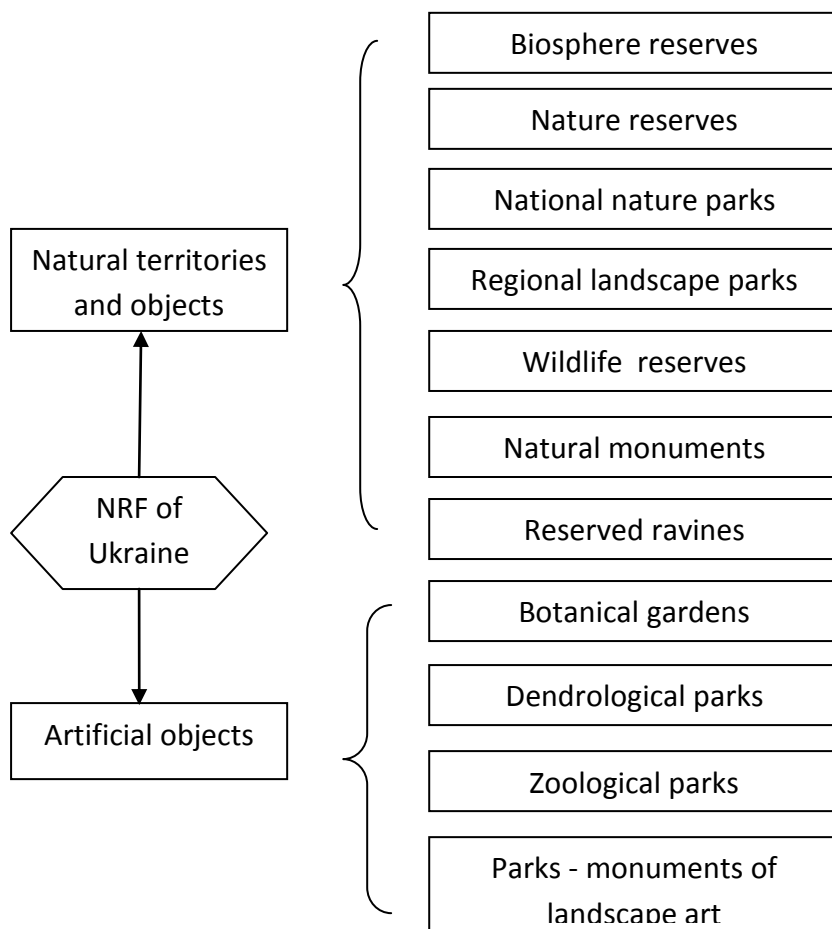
Natural territories and objects

NRF of Ukraine

Artificial objects

Biosphere reserves

Nature reserves

National nature parks

Regional landscape parks

Wildlife reserves

Natural monuments

Reserved ravines

Botanical gardens

Dendrological parks

Zoological parks

Parks - monuments of landscape art